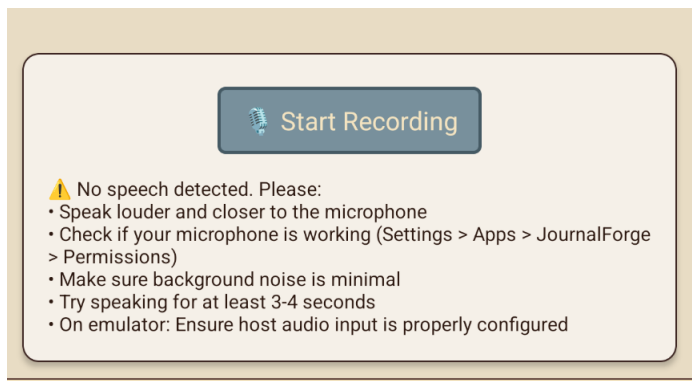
🎙️ Start Recording

⚠️ No speech detected. Please:
• Speak louder and closer to the microphone
• Check if your microphone is working (Settings > Apps > JournalForge > Permissions)
• Make sure background noise is minimal
• Try speaking for at least 3-4 seconds
• On emulator: Ensure host audio input is properly configured